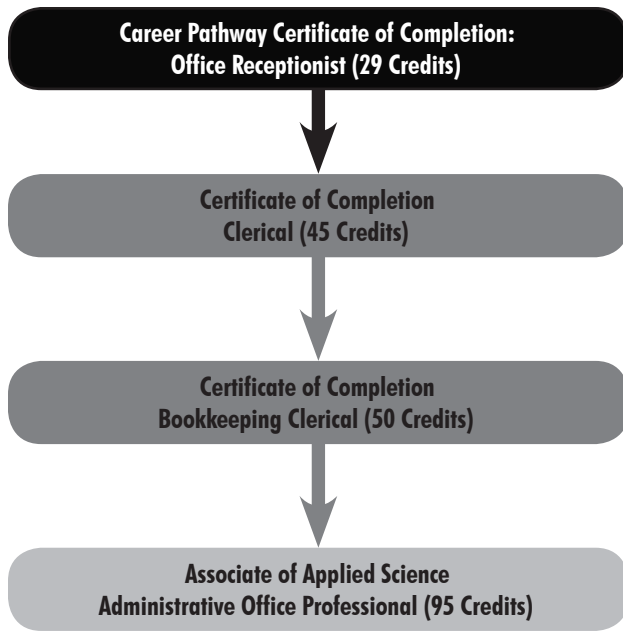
Career Pathway Certificate of Completion:
Office Receptionist (29 Credits)

Certificate of Completion
Clerical (45 Credits)

Certificate of Completion
Bookkeeping Clerical (50 Credits)

Associate of Applied Science
Administrative Office Professional (95 Credits)